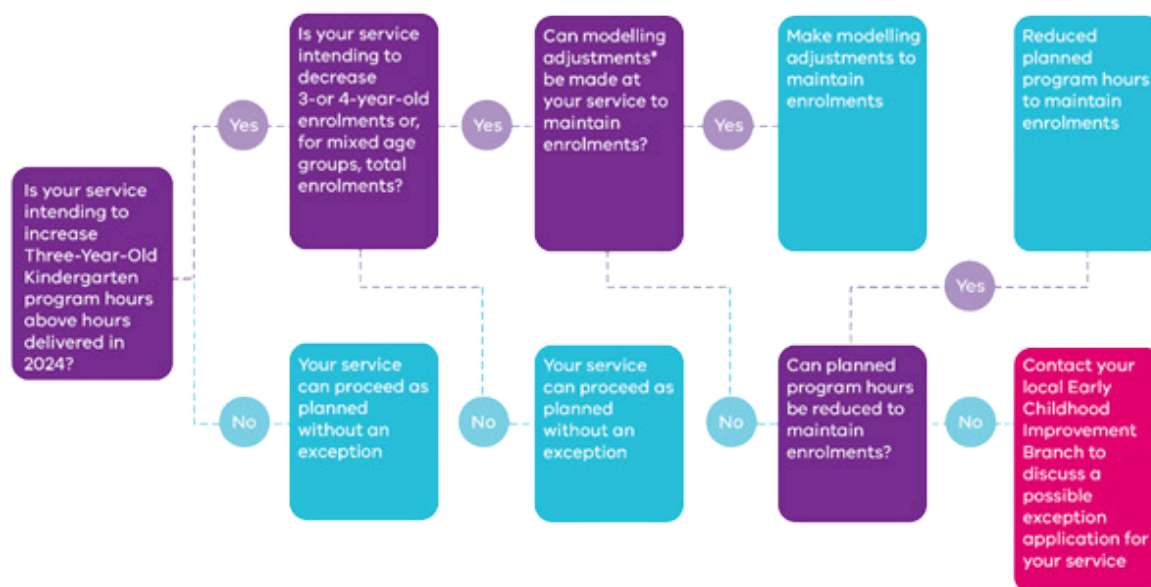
Is your service intending to increase Three-Year-Old Kindergarten program hours above hours delivered in 2024?

Yes

Is your service intending to decrease 3-or 4-year-old enrolments or, for mixed age groups, total enrolments?

Yes

Can modelling adjustments* be made at your service to maintain enrolments?

Yes

Make modelling adjustments to maintain enrolments

Reduced planned program hours to maintain enrolments

Yes

No

Your service can proceed as planned without an exception

No

Your service can proceed as planned without an exception

No

Can planned program hours be reduced to maintain enrolments?

No

Contact your local Early Childhood Improvement Branch to discuss a possible exception application for your service